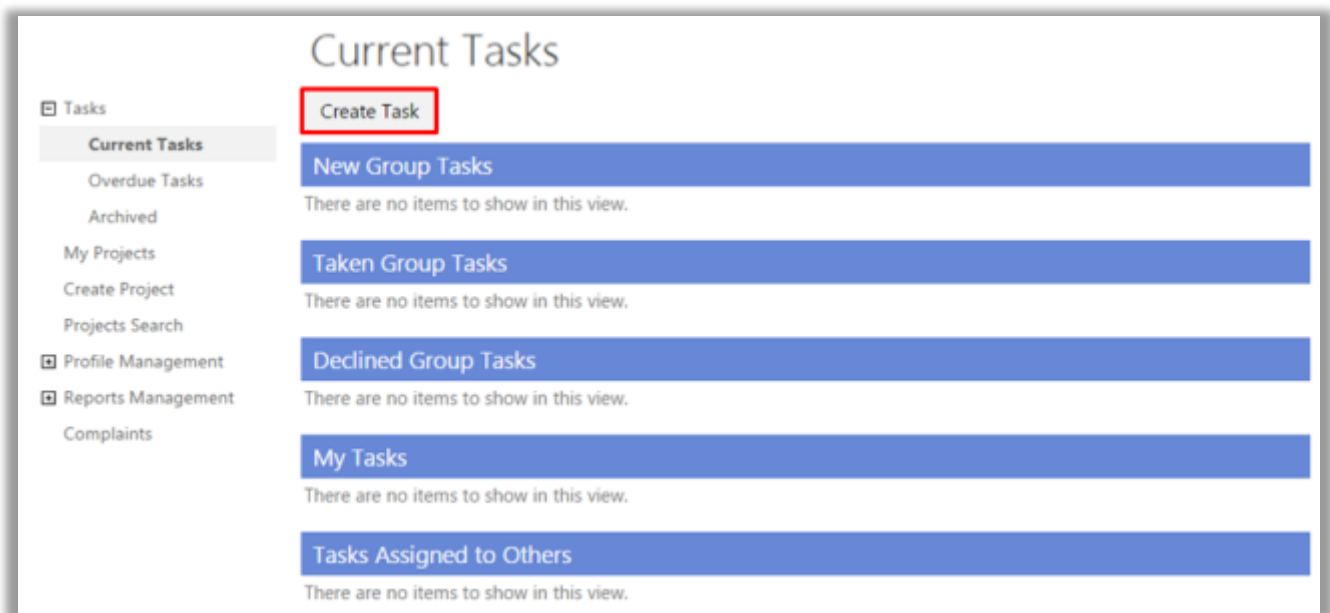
Current Tasks

⊟ Tasks
Current Tasks
Overdue Tasks
Archived
My Projects
Create Project
Projects Search
⊞ Profile Management
⊞ Reports Management
Complaints

Create Task

New Group Tasks
There are no items to show in this view.

Taken Group Tasks
There are no items to show in this view.

Declined Group Tasks
There are no items to show in this view.

My Tasks
There are no items to show in this view.

Tasks Assigned to Others
There are no items to show in this view.